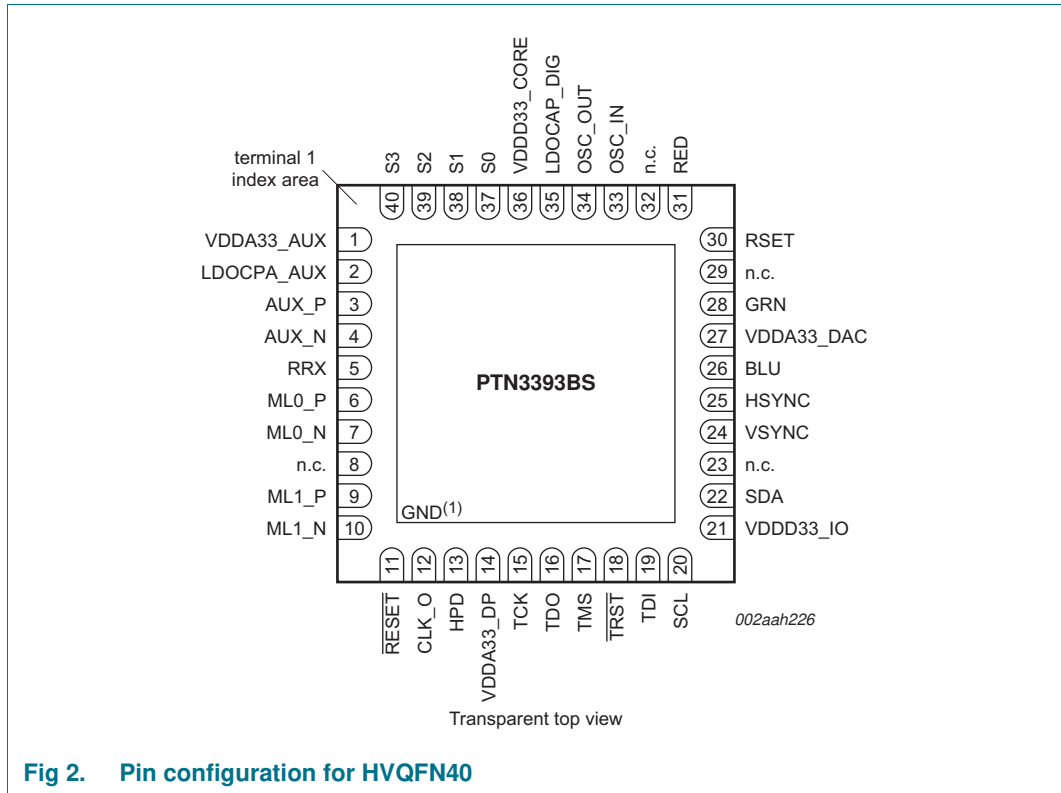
terminal 1 index area

S3 S2 S1 S0 VDDD33_CORE LDOCAP_DIG OSC_OUT OSC_IN n.c. RED

40 39 38 37 36 35 34 33 32 31

VDDA33_AUX 1
LDOCPA_AUX 2
AUX_P 3
AUX_N 4
RRX 5
ML0_P 6
ML0_N 7
n.c. 8
ML1_P 9
ML1_N 10

30 RSET
29 n.c.
28 GRN
27 VDDA33_DAC
26 BLU
25 HSYNC
24 VSYNC
23 n.c.
22 SDA
21 VDDD33_IO

PTN3393BS

GND$^{(1)}$

11 12 13 14 15 16 17 18 19 20

$\overline{\text{RESET}}$ CLK_O HPD VDDA33_DP TCK TDO TMS $\overline{\text{TRST}}$ TDI SCL

002aah226

Transparent top view

Fig 2. Pin configuration for HVQFN40